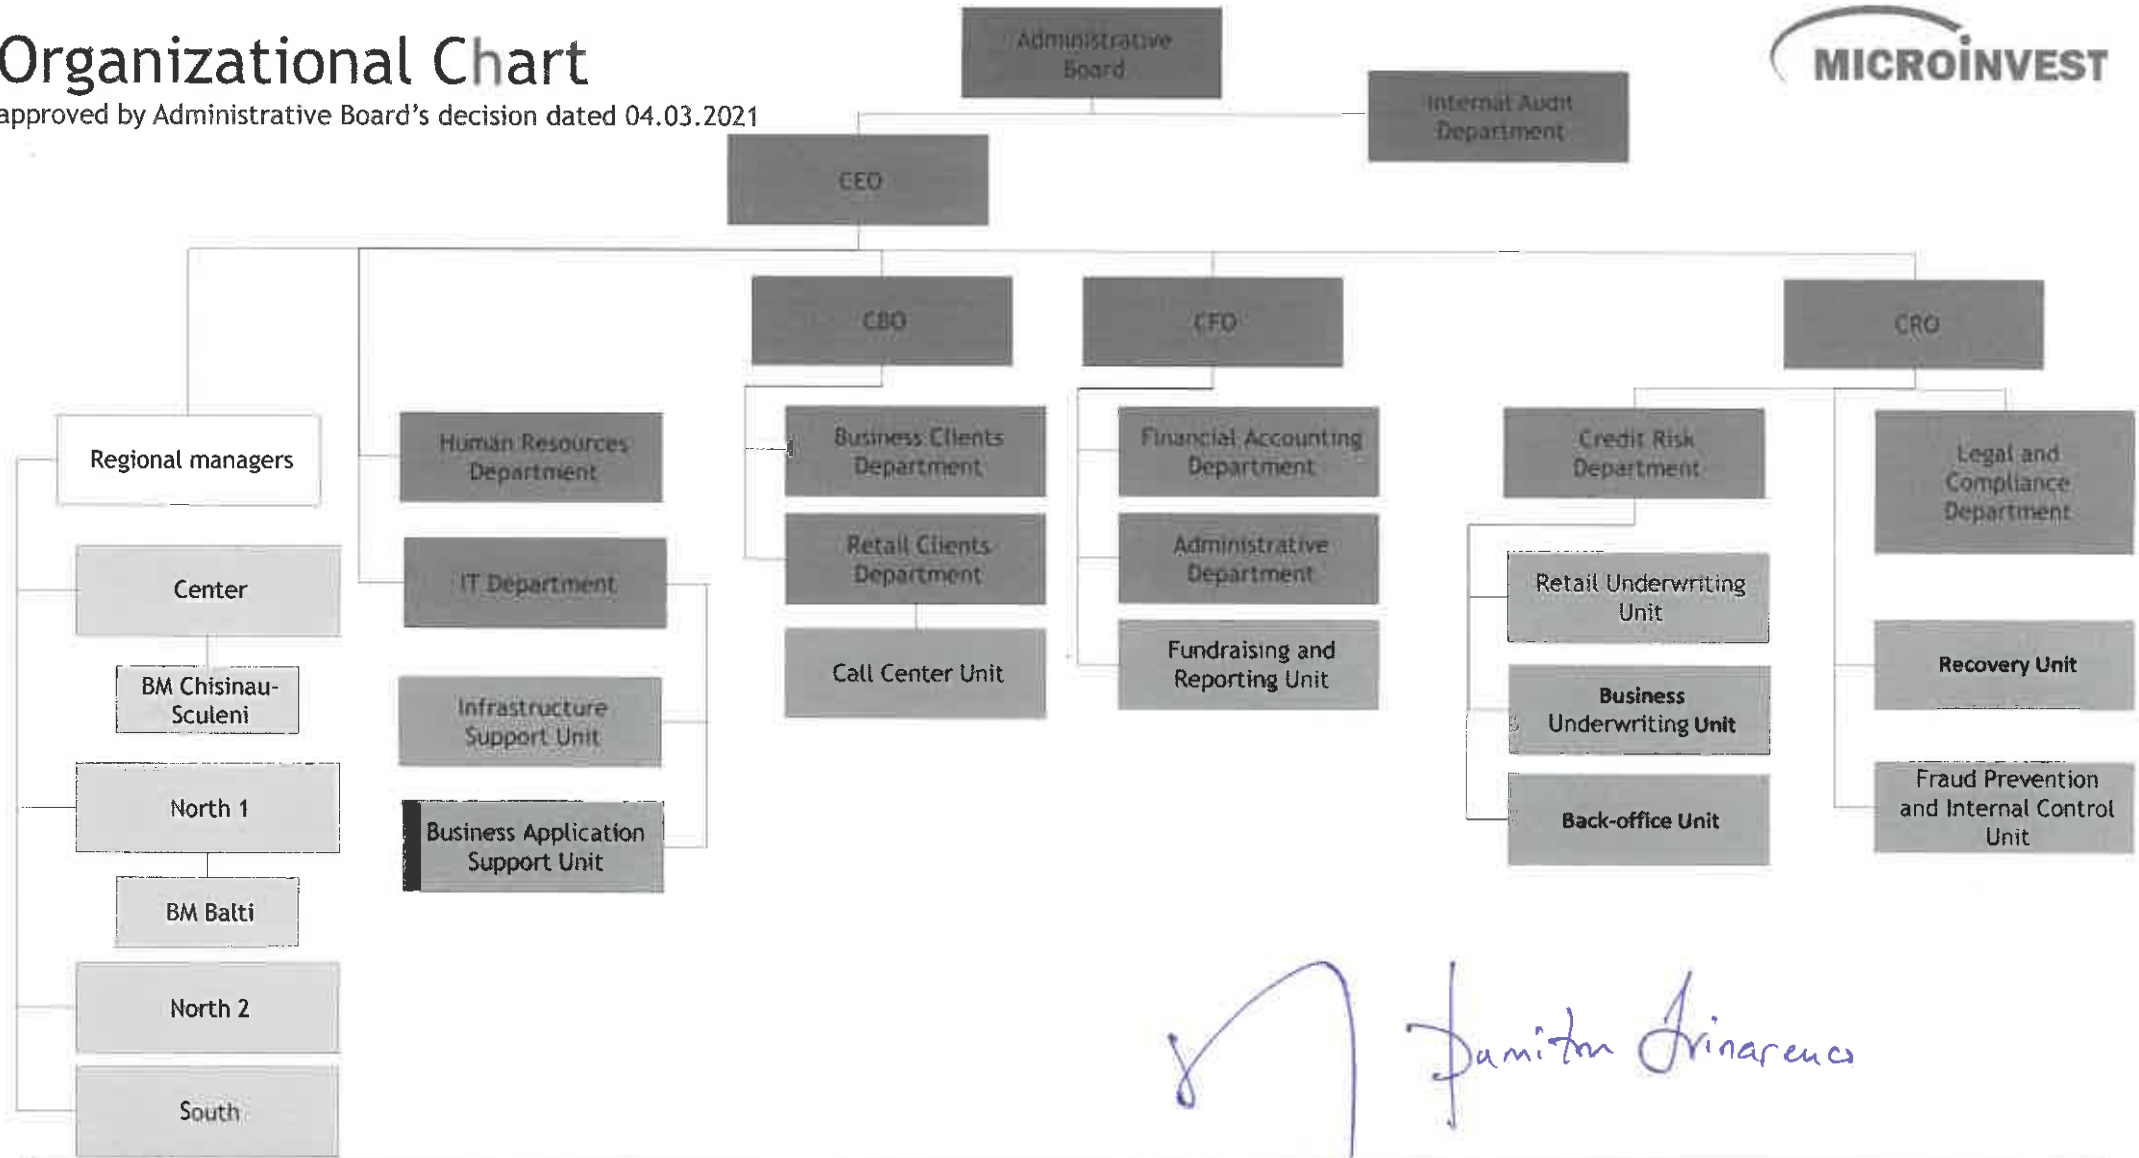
Organizational Chart
approved by Administrative Board's decision dated 04.03.2021

MICROINVEST

Administrative Board

Internal Audit Department

CEO

CBO

CFO

CRO

Regional managers

Center

BM Chisinau-Sculeni

North 1

BM Balti

North 2

South

Human Resources Department

IT Department

Infrastructure Support Unit

Business Application Support Unit

Business Clients Department

Retail Clients Department

Call Center Unit

Financial Accounting Department

Administrative Department

Fundraising and Reporting Unit

Credit Risk Department

Retail Underwriting Unit

Business Underwriting Unit

Back-office Unit

Legal and Compliance Department

Recovery Unit

Fraud Prevention and Internal Control Unit

Dumitru Vrinarencu